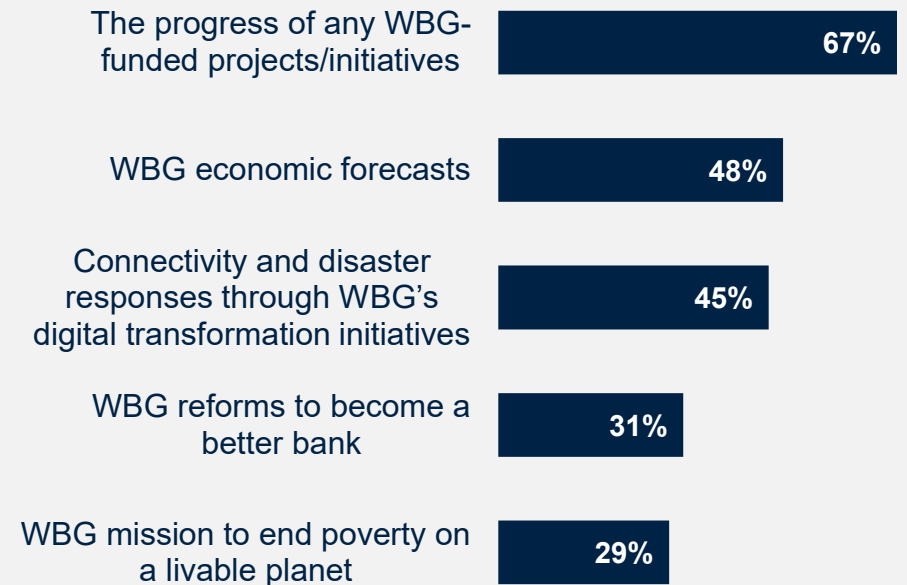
The progress of any WBG-funded projects/initiatives
67%

WBG economic forecasts
48%

Connectivity and disaster responses through WBG's digital transformation initiatives
45%

WBG reforms to become a better bank
31%

WBG mission to end poverty on a livable planet
29%